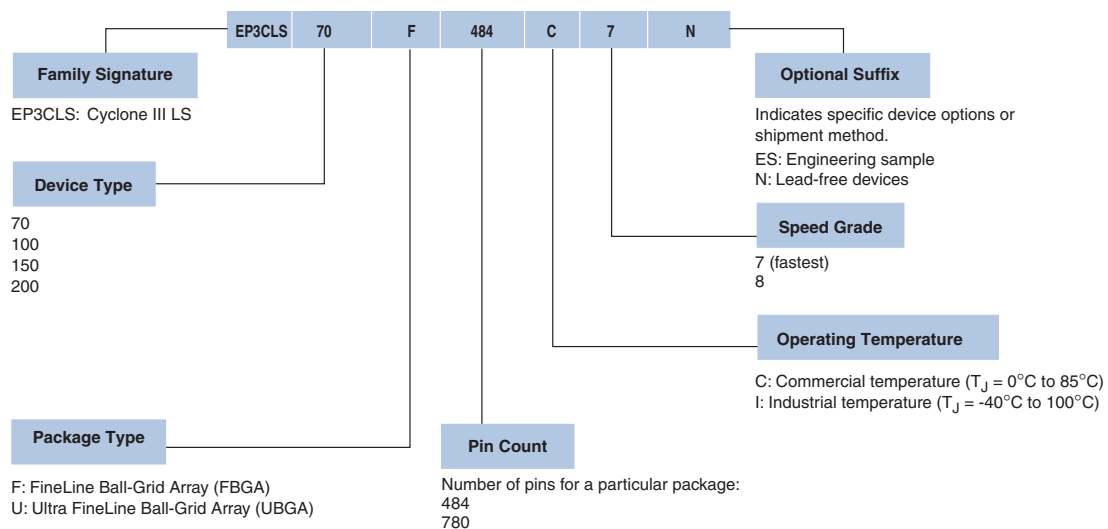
EP3CLS 70 F 484 C 7 N

Family Signature

EP3CLS: Cyclone III LS

Device Type

70
100
150
200

Package Type

F: FineLine Ball-Grid Array (FBGA)
U: Ultra FineLine Ball-Grid Array (UBGA)

Pin Count

Number of pins for a particular package:
484
780

Optional Suffix

Indicates specific device options or shipment method.
ES: Engineering sample
N: Lead-free devices

Speed Grade

7 (fastest)
8

Operating Temperature

C: Commercial temperature ($T_J$ = 0°C to 85°C)
I: Industrial temperature ($T_J$ = -40°C to 100°C)